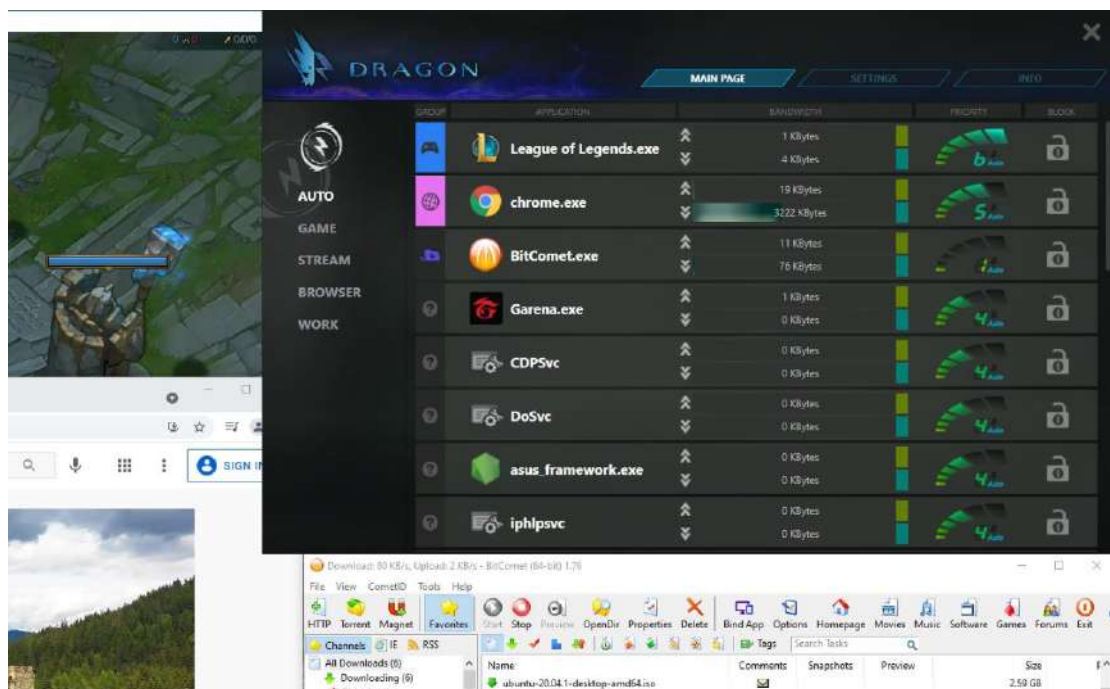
DRAGON

MAIN PAGE | SETTINGS | INFO

AUTO
GAME
STREAM
BROWSER
WORK

| GROUP | APPLICATION | BANDWIDTH | PRIORITY | BLOCK |
|---|---|---|---|---|
| | League of Legends.exe | 1 KBytes 4 KBytes | 6 Auto | |
| | chrome.exe | 19 KBytes 3222 KBytes | 5 Auto | |
| | BitComet.exe | 11 KBytes 76 KBytes | 4 Auto | |
| | Garena.exe | 1 KBytes 0 KBytes | 4 Auto | |
| | CDPSvc | 0 KBytes 0 KBytes | 4 Auto | |
| | DoSvc | 0 KBytes 0 KBytes | 4 Auto | |
| | asus_framework.exe | 0 KBytes 0 KBytes | 4 Auto | |
| | iphlpsvc | 0 KBytes 0 KBytes | 4 Auto | |

SIGN IN

Download: 80 KB/s, Upload: 2 KB/s - BitComet (64-bit) 1.76

File View CometID Tools Help

HTTP Torrent Magnet Favorites Start Stop Preview OpenDir Properties Delete Bind App Options Homepage Movies Music Software Games Forums Exit

Channels IE RSS

Tags Search Tasks

All Downloads (6)
Downloading (6)

Name Comments Snapshots Preview Size

ubuntu-20.04.1-desktop-amd64.iso 2.59 GB